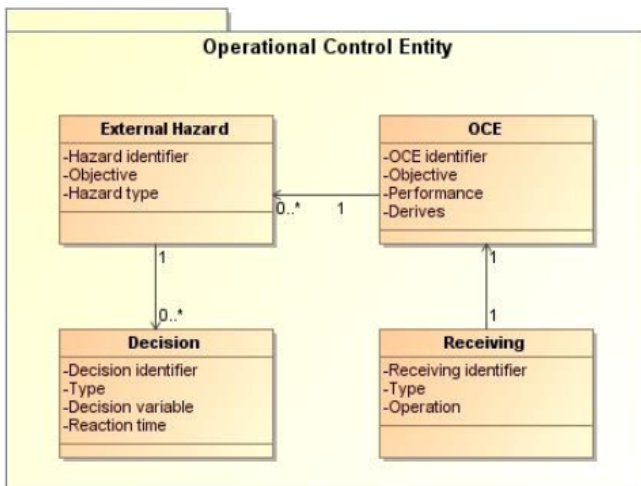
Operational Control Entity

External Hazard
-Hazard identifier
-Objective
-Hazard type

OCE
-OCE identifier
-Objective
-Performance
-Derives

0..*
1

1
0..*

1
1

Decision
-Decision identifier
-Type
-Decision variable
-Reaction time

Receiving
-Receiving identifier
-Type
-Operation